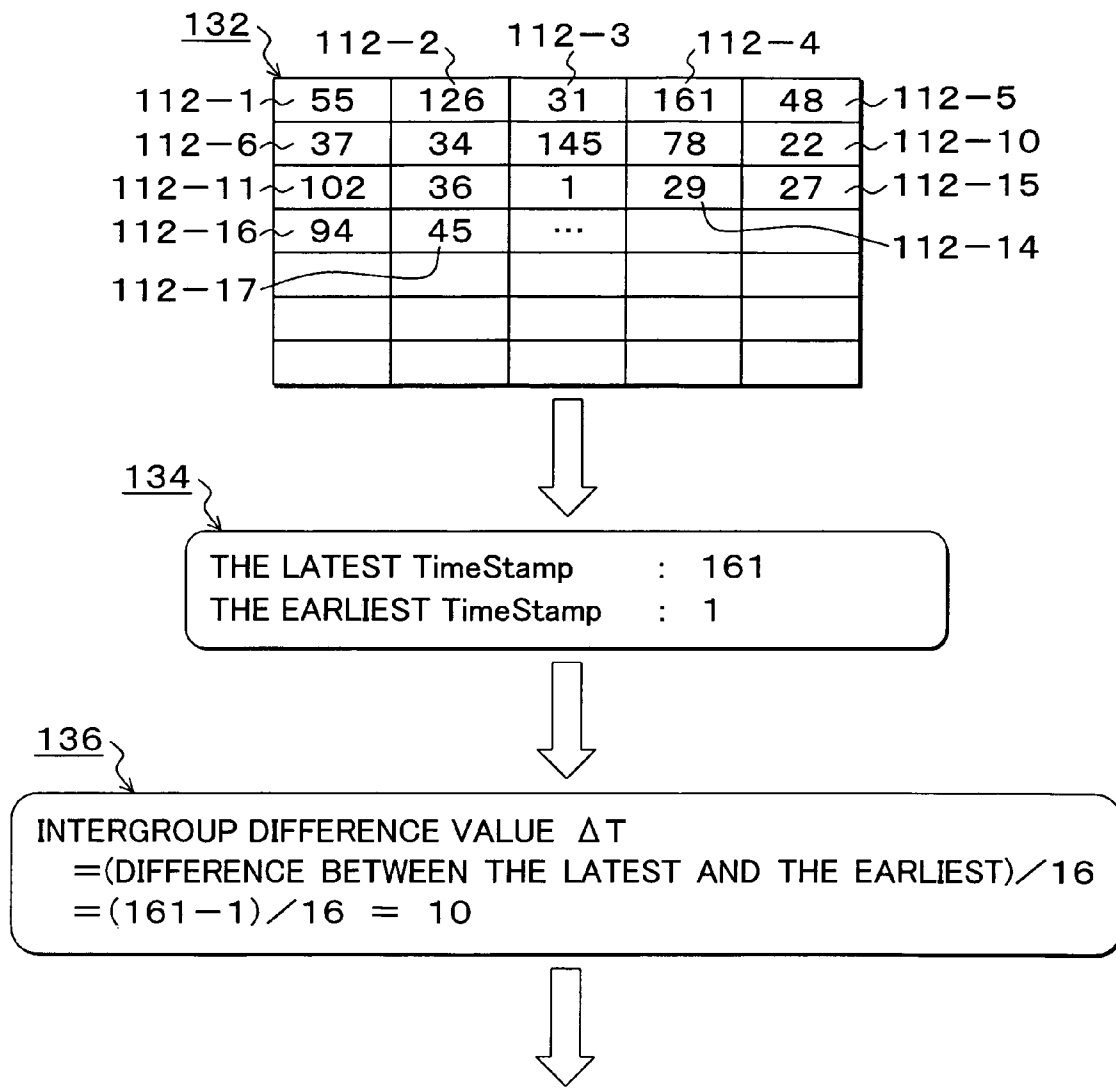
132

112−2 112−3 112−4

112−1 112−5
112−6 112−10
112−11 112−15
112−16 112−14
112−17

| 55 | 126 | 31 | 161 | 48 |
|---|---|---|---|---|
| 37 | 34 | 145 | 78 | 22 |
| 102 | 36 | 1 | 29 | 27 |
| 94 | 45 | ··· | | |
| | | | | |
| | | | | |
| | | | | |

134

THE LATEST TimeStamp : 161
THE EARLIEST TimeStamp : 1

136

INTERGROUP DIFFERENCE VALUE $\Delta T$
$=$(DIFFERENCE BETWEEN THE LATEST AND THE EARLIEST)$/16$
$=(161-1)/16 = 10$